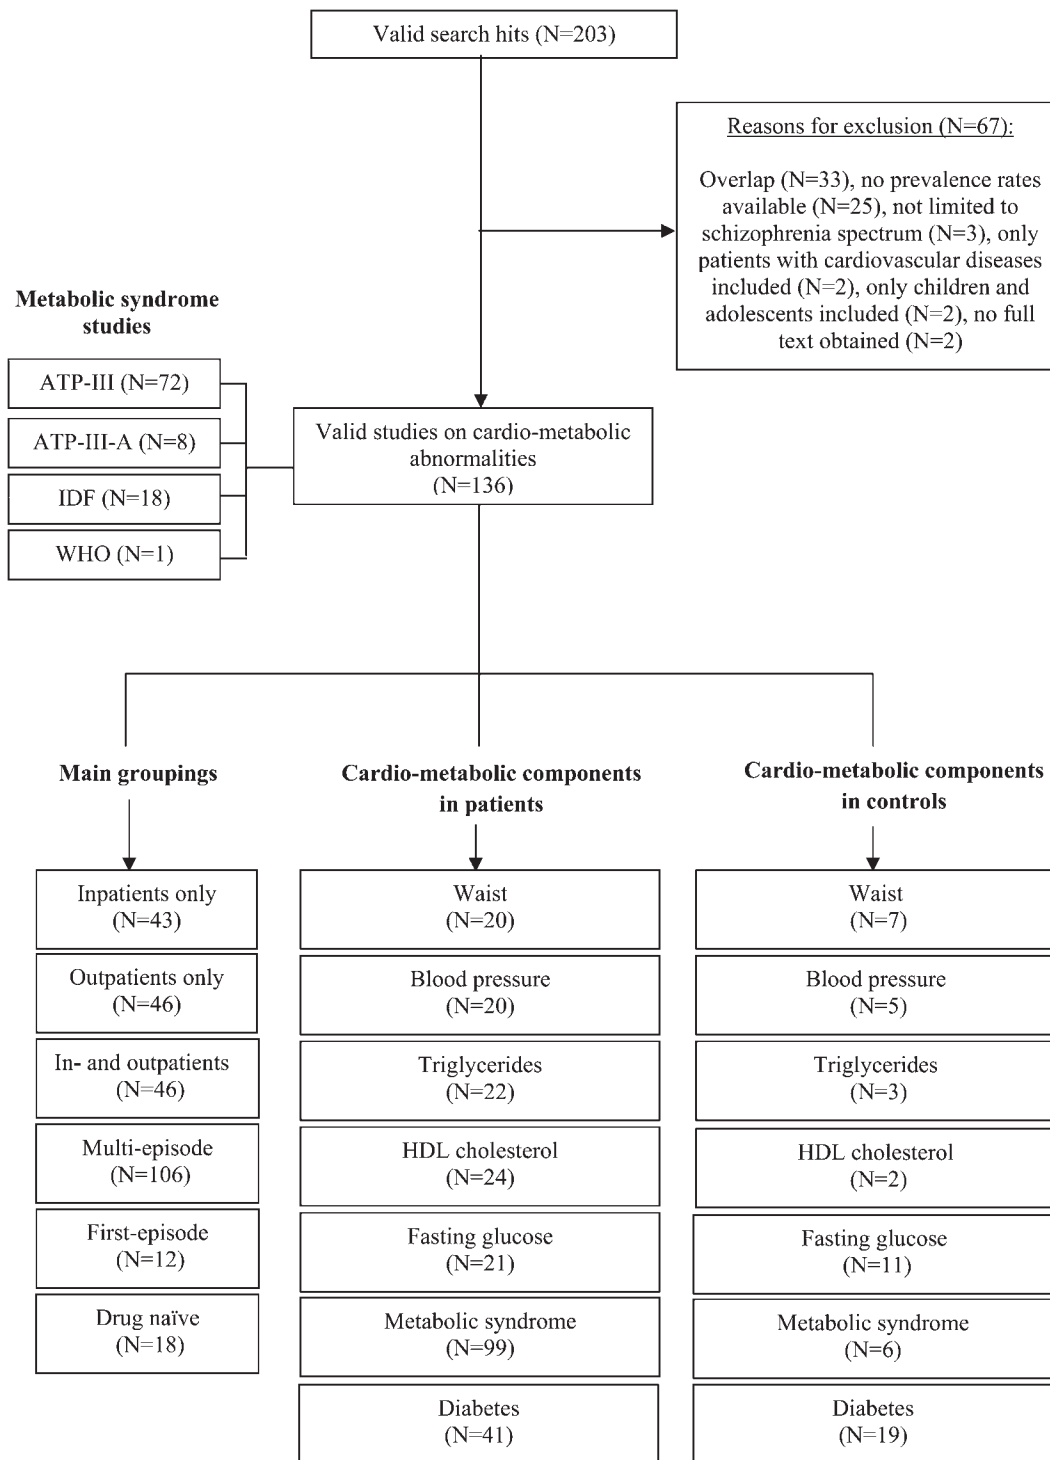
Valid search hits (N=203)

Reasons for exclusion (N=67):

Overlap (N=33), no prevalence rates available (N=25), not limited to schizophrenia spectrum (N=3), only patients with cardiovascular diseases included (N=2), only children and adolescents included (N=2), no full text obtained (N=2)

Metabolic syndrome studies

ATP-III (N=72)

ATP-III-A (N=8)

IDF (N=18)

WHO (N=1)

Valid studies on cardio-metabolic abnormalities (N=136)

Main groupings

Inpatients only (N=43)

Outpatients only (N=46)

In- and outpatients (N=46)

Multi-episode (N=106)

First-episode (N=12)

Drug naïve (N=18)

Cardio-metabolic components in patients

Waist (N=20)

Blood pressure (N=20)

Triglycerides (N=22)

HDL cholesterol (N=24)

Fasting glucose (N=21)

Metabolic syndrome (N=99)

Diabetes (N=41)

Cardio-metabolic components in controls

Waist (N=7)

Blood pressure (N=5)

Triglycerides (N=3)

HDL cholesterol (N=2)

Fasting glucose (N=11)

Metabolic syndrome (N=6)

Diabetes (N=19)